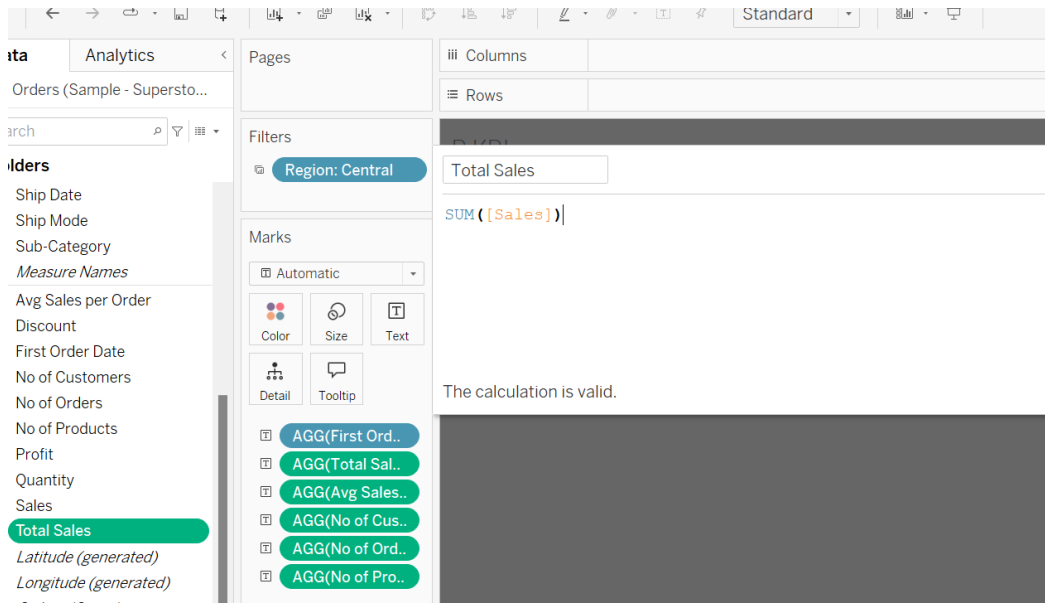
Standard

ata Analytics

Orders (Sample - Supersto...

arch

olders

Ship Date
Ship Mode
Sub-Category
*Measure Names*
Avg Sales per Order
Discount
First Order Date
No of Customers
No of Orders
No of Products
Profit
Quantity
Sales
Total Sales
*Latitude (generated)*
*Longitude (generated)*

Pages

Filters

Region: Central

Marks

Automatic

Color Size Text
Detail Tooltip

AGG(First Ord..
AGG(Total Sal..
AGG(Avg Sales..
AGG(No of Cus..
AGG(No of Ord..
AGG(No of Pro..

Columns

Rows

Total Sales

SUM([Sales])

The calculation is valid.